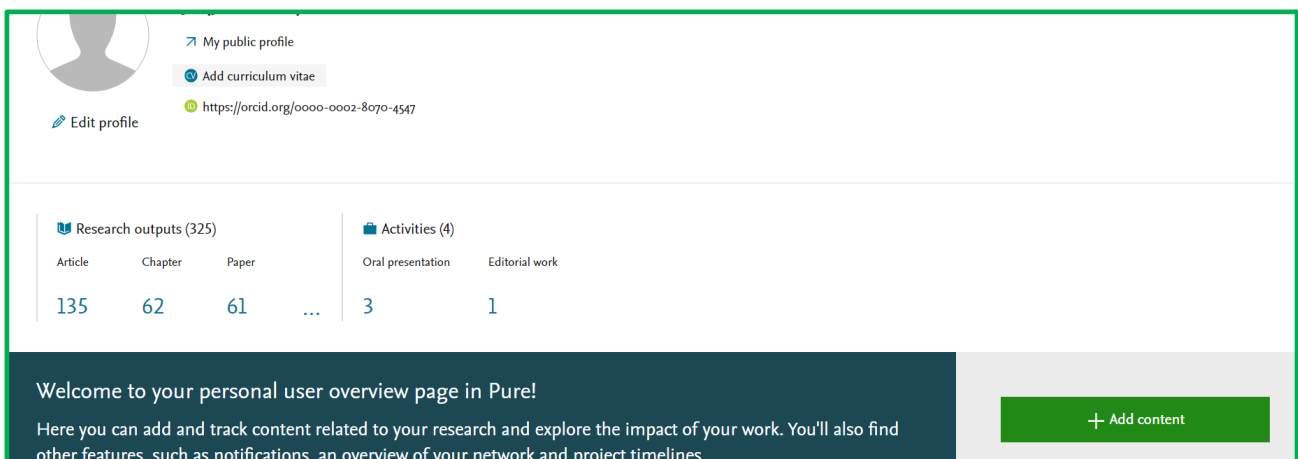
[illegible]

My public profile

Add curriculum vitae

https://orcid.org/0000-0002-8070-4547

Edit profile

Research outputs (325)

| Article | Chapter | Paper | |
|---|---|---|---|
| 135 | 62 | 61 | ... |

Activities (4)

| Oral presentation | Editorial work |
|---|---|
| 3 | 1 |

Welcome to your personal user overview page in Pure!

Here you can add and track content related to your research and explore the impact of your work. You'll also find other features, such as notifications, an overview of your network and project timelines.

+ Add content